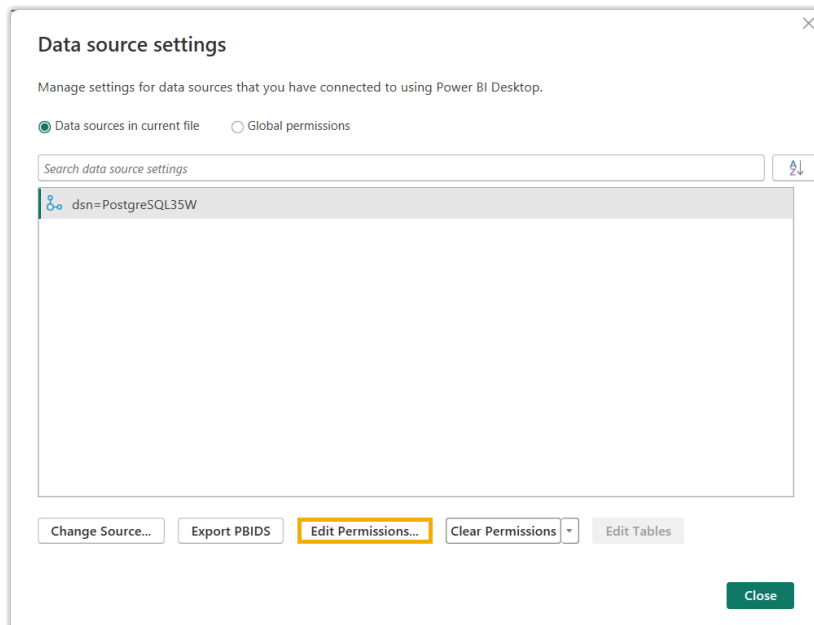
Data source settings

Manage settings for data sources that you have connected to using Power BI Desktop.

Data sources in current file Global permissions

Search data source settings

dsn=PostgreSQL35W

Change Source... Export PBIDS Edit Permissions... Clear Permissions Edit Tables

Close